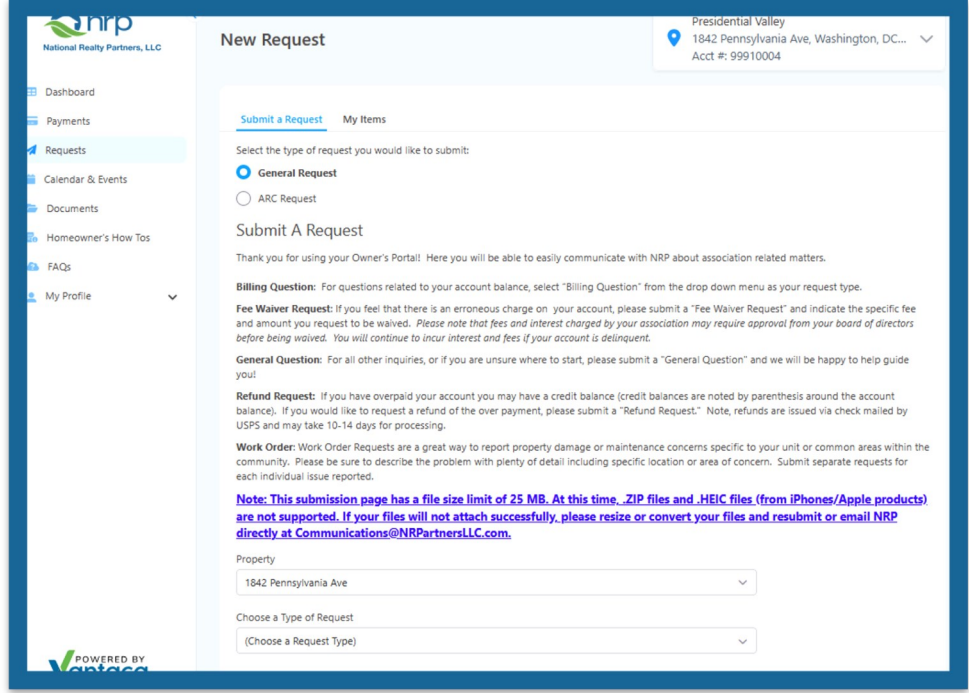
nrp
National Realty Partners, LLC

Dashboard
Payments
Requests
Calendar & Events
Documents
Homeowner's How Tos
FAQs
My Profile

POWERED BY
Vantaca

New Request

Presidential Valley
1842 Pennsylvania Ave, Washington, DC...
Acct #: 99910004

Submit a Request
My Items

Select the type of request you would like to submit:

General Request
ARC Request

Submit A Request

Thank you for using your Owner's Portal! Here you will be able to easily communicate with NRP about association related matters.

Billing Question: For questions related to your account balance, select "Billing Question" from the drop down menu as your request type.

Fee Waiver Request: If you feel that there is an erroneous charge on your account, please submit a "Fee Waiver Request" and indicate the specific fee and amount you request to be waived. Please note that fees and interest charged by your association may require approval from your board of directors before being waived. You will continue to incur interest and fees if your account is delinquent.

General Question: For all other inquiries, or if you are unsure where to start, please submit a "General Question" and we will be happy to help guide you!

Refund Request: If you have overpaid your account you may have a credit balance (credit balances are noted by parenthesis around the account balance). If you would like to request a refund of the over payment, please submit a "Refund Request." Note, refunds are issued via check mailed by USPS and may take 10-14 days for processing.

Work Order: Work Order Requests are a great way to report property damage or maintenance concerns specific to your unit or common areas within the community. Please be sure to describe the problem with plenty of detail including specific location or area of concern. Submit separate requests for each individual issue reported.

Note: This submission page has a file size limit of 25 MB. At this time, .ZIP files and .HEIC files (from iPhones/Apple products) are not supported. If your files will not attach successfully, please resize or convert your files and resubmit or email NRP directly at Communications@NRPartnersLLC.com.

Property
1842 Pennsylvania Ave

Choose a Type of Request
(Choose a Request Type)